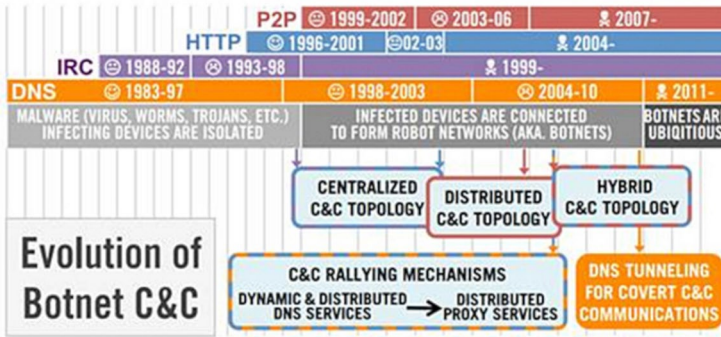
P2P ☺ 1999-2002 ☹ 2003-06 ☠ 2007-

HTTP ☺ 1996-2001 ☹ 02-03 ☠ 2004-

IRC ☺ 1988-92 ☹ 1993-98 ☠ 1999-

DNS ☺ 1983-97 ☺ 1998-2003 ☹ 2004-10 ☠ 2011-

MALWARE (VIRUS, WORMS, TROJANS, ETC.) INFECTING DEVICES ARE ISOLATED

INFECTED DEVICES ARE CONNECTED TO FORM ROBOT NETWORKS (AKA. BOTNETS)

BOTNETS ARE UBIQUITOUS

CENTRALIZED C&C TOPOLOGY

DISTRIBUTED C&C TOPOLOGY

HYBRID C&C TOPOLOGY

Evolution of Botnet C&C

C&C RALLYING MECHANISMS

DYNAMIC & DISTRIBUTED DNS SERVICES → DISTRIBUTED PROXY SERVICES

DNS TUNNELING FOR COVERT C&C COMMUNICATIONS